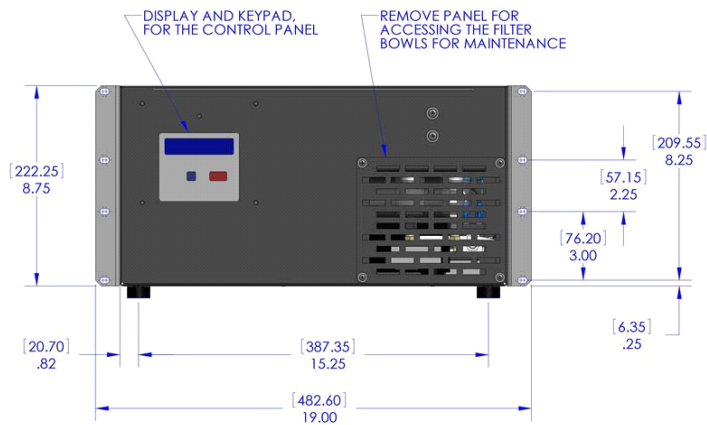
DISPLAY AND KEYPAD, FOR THE CONTROL PANEL

REMOVE PANEL FOR ACCESSING THE FILTER BOWLS FOR MAINTENANCE

[222.25]
8.75

[209.55]
8.25

[57.15]
2.25

[76.20]
3.00

[6.35]
.25

[20.70]
.82

[387.35]
15.25

[482.60]
19.00